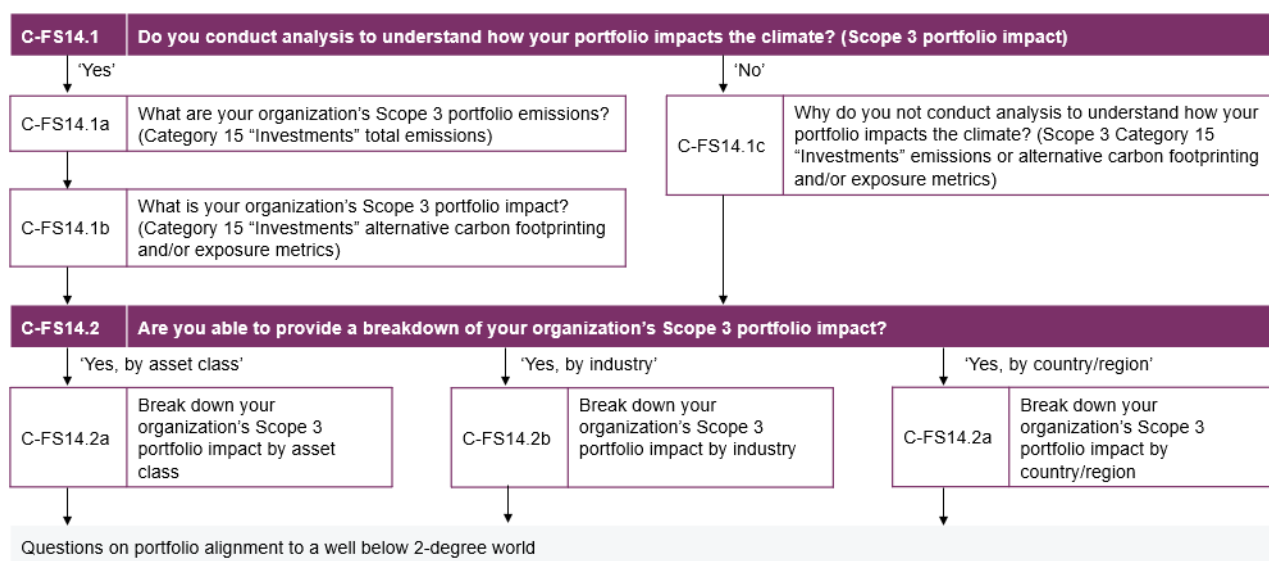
C-FS14.1 Do you conduct analysis to understand how your portfolio impacts the climate? (Scope 3 portfolio impact)

'Yes'

C-FS14.1a What are your organization's Scope 3 portfolio emissions? (Category 15 "Investments" total emissions)

C-FS14.1b What is your organization's Scope 3 portfolio impact? (Category 15 "Investments" alternative carbon footprinting and/or exposure metrics)

'No'

C-FS14.1c Why do you not conduct analysis to understand how your portfolio impacts the climate? (Scope 3 Category 15 "Investments" emissions or alternative carbon footprinting and/or exposure metrics)

C-FS14.2 Are you able to provide a breakdown of your organization's Scope 3 portfolio impact?

'Yes, by asset class'

C-FS14.2a Break down your organization's Scope 3 portfolio impact by asset class

'Yes, by industry'

C-FS14.2b Break down your organization's Scope 3 portfolio impact by industry

'Yes, by country/region'

C-FS14.2a Break down your organization's Scope 3 portfolio impact by country/region

Questions on portfolio alignment to a well below 2-degree world